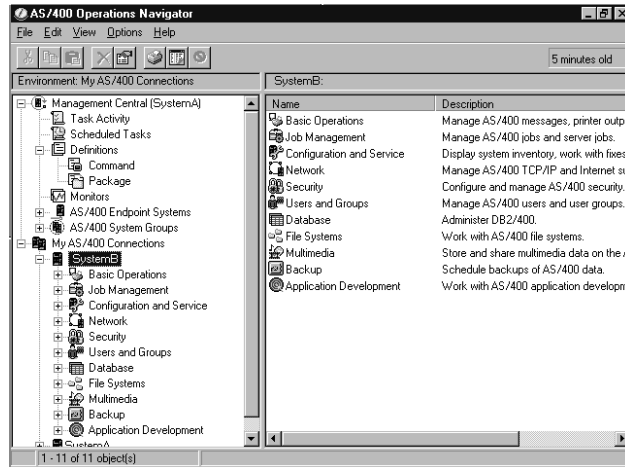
AS/400 Operations Navigator

File Edit View Options Help

5 minutes old

Environment: My AS/400 Connections

SystemB:

Management Central (SystemA)
Task Activity
Scheduled Tasks
Definitions
Command
Package
Monitors
AS/400 Endpoint Systems
AS/400 System Groups
My AS/400 Connections
SystemB
Basic Operations
Job Management
Configuration and Service
Network
Security
Users and Groups
Database
File Systems
Multimedia
Backup
Application Development
SystemA

| Name | Description |
|---|---|
| Basic Operations | Manage AS/400 messages, printer outp |
| Job Management | Manage AS/400 jobs and server jobs. |
| Configuration and Service | Display system inventory, work with fixes |
| Network | Manage AS/400 TCP/IP and Internet s |
| Security | Configure and manage AS/400 security. |
| Users and Groups | Manage AS/400 users and user groups. |
| Database | Administer DB2/400. |
| File Systems | Work with AS/400 file systems. |
| Multimedia | Store and share multimedia data on the |
| Backup | Schedule backups of AS/400 data. |
| Application Development | Work with AS/400 application developm |

1 - 11 of 11 object(s)